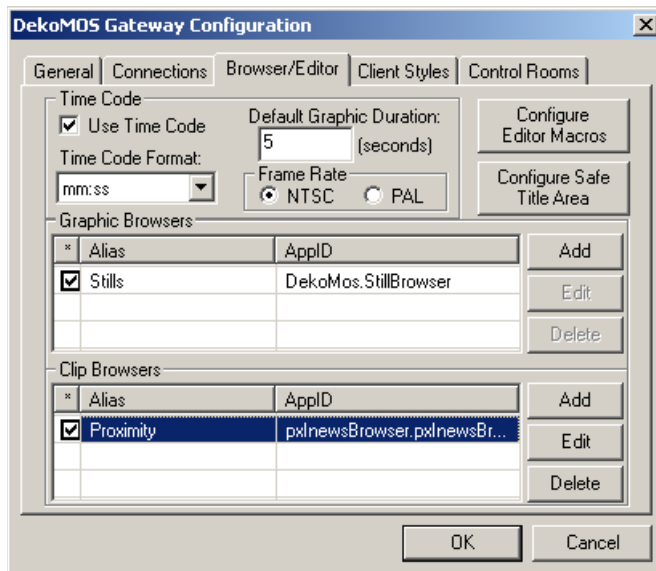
DekoMOS Gateway Configuration

General | Connections | Browser/Editor | Client Styles | Control Rooms

Time Code
Use Time Code
Time Code Format:
mm:ss

Default Graphic Duration:
5 (seconds)

Frame Rate
NTSC
PAL

Configure Editor Macros

Configure Safe Title Area

Graphic Browsers

| * | Alias | AppID |
|---|---|---|
| ☑ | Stills | DekoMos.StillBrowser |

Add
Edit
Delete

Clip Browsers

| * | Alias | AppID |
|---|---|---|
| ☑ | Proximity | pxlnewsBrowser.pxlnewsBr... |

Add
Edit
Delete

OK
Cancel